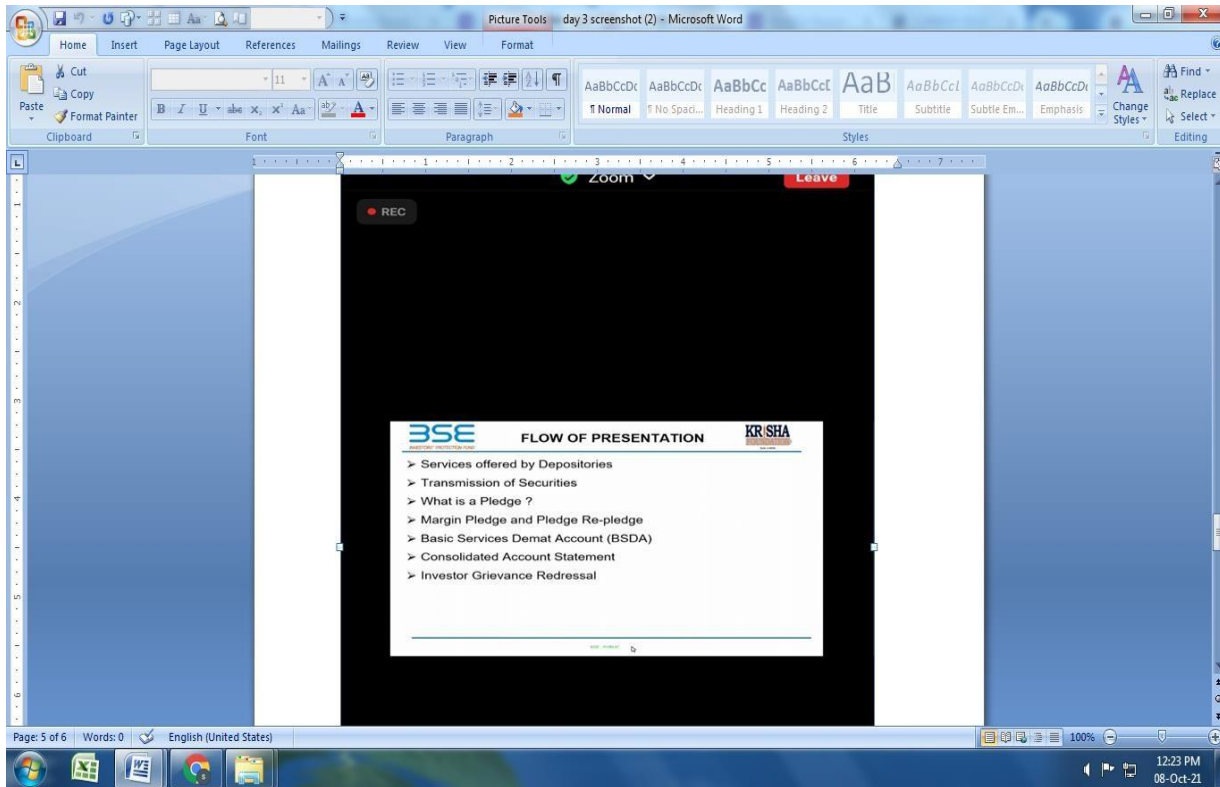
Picture Tools day 3 screenshot (2) - Microsoft Word

Home Insert Page Layout References Mailings Review View Format

Cut
Copy
Paste
Format Painter
Clipboard

11
B I U abe $x_2$ $x^2$ Aa
Font

Paragraph

AaBbCcDc ¶ Normal
AaBbCcDc ¶ No Spaci...
AaBbCc Heading 1
AaBbCcI Heading 2
AaB Title
AaBbCcI Subtitle
AaBbCcDc Subtle Em...
AaBbCcDc Emphasis
Change Styles
Styles

Find
Replace
Select
Editing

Zoom
Leave
REC

BSE
INVESTORS' PROTECTION FUND
FLOW OF PRESENTATION
KRISHA

➢ Services offered by Depositories
➢ Transmission of Securities
➢ What is a Pledge ?
➢ Margin Pledge and Pledge Re-pledge
➢ Basic Services Demat Account (BSDA)
➢ Consolidated Account Statement
➢ Investor Grievance Redressal

Page: 5 of 6 Words: 0 English (United States) 100%

12:23 PM
08-Oct-21